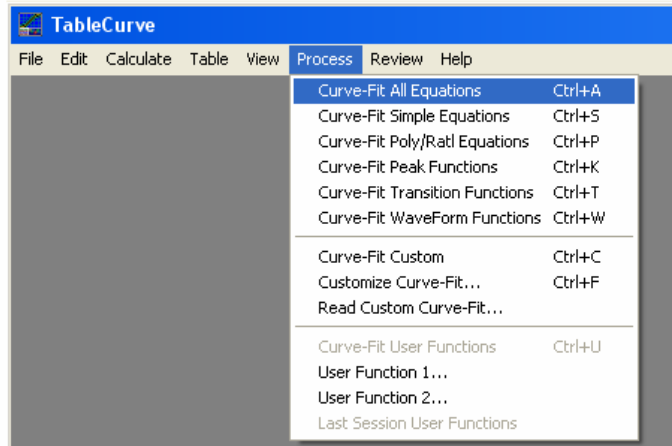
TableCurve

File Edit Calculate Table View Process Review Help

Curve-Fit All Equations Ctrl+A
Curve-Fit Simple Equations Ctrl+S
Curve-Fit Poly/Ratl Equations Ctrl+P
Curve-Fit Peak Functions Ctrl+K
Curve-Fit Transition Functions Ctrl+T
Curve-Fit WaveForm Functions Ctrl+W

Curve-Fit Custom Ctrl+C
Customize Curve-Fit... Ctrl+F
Read Custom Curve-Fit...

Curve-Fit User Functions Ctrl+U
User Function 1...
User Function 2...
Last Session User Functions